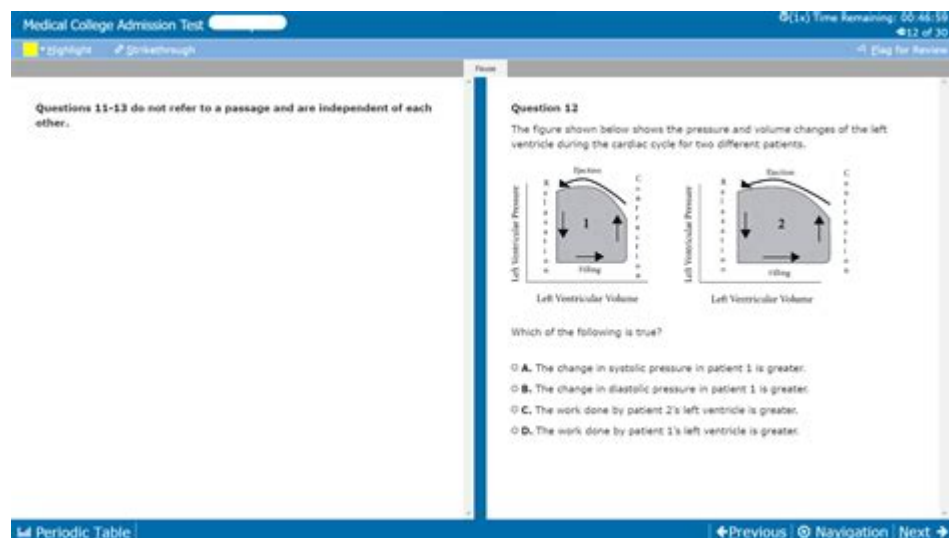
Medical College Admission Test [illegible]

(1x) Time Remaining: 00:46:59
12 of 30

Highlight Strikethrough

Flag for Review

Pause

Questions 11-13 do not refer to a passage and are independent of each other.

Question 12

The figure shown below shows the pressure and volume changes of the left ventricle during the cardiac cycle for two different patients.

Ejection
Relaxation
Contraction
1
Filling
Left Ventricular Pressure
Left Ventricular Volume

Ejection
Relaxation
Contraction
2
Filling
Left Ventricular Pressure
Left Ventricular Volume

Which of the following is true?

A. The change in systolic pressure in patient 1 is greater.
B. The change in diastolic pressure in patient 1 is greater.
C. The work done by patient 2's left ventricle is greater.
D. The work done by patient 1's left ventricle is greater.

Periodic Table

Previous | Navigation | Next